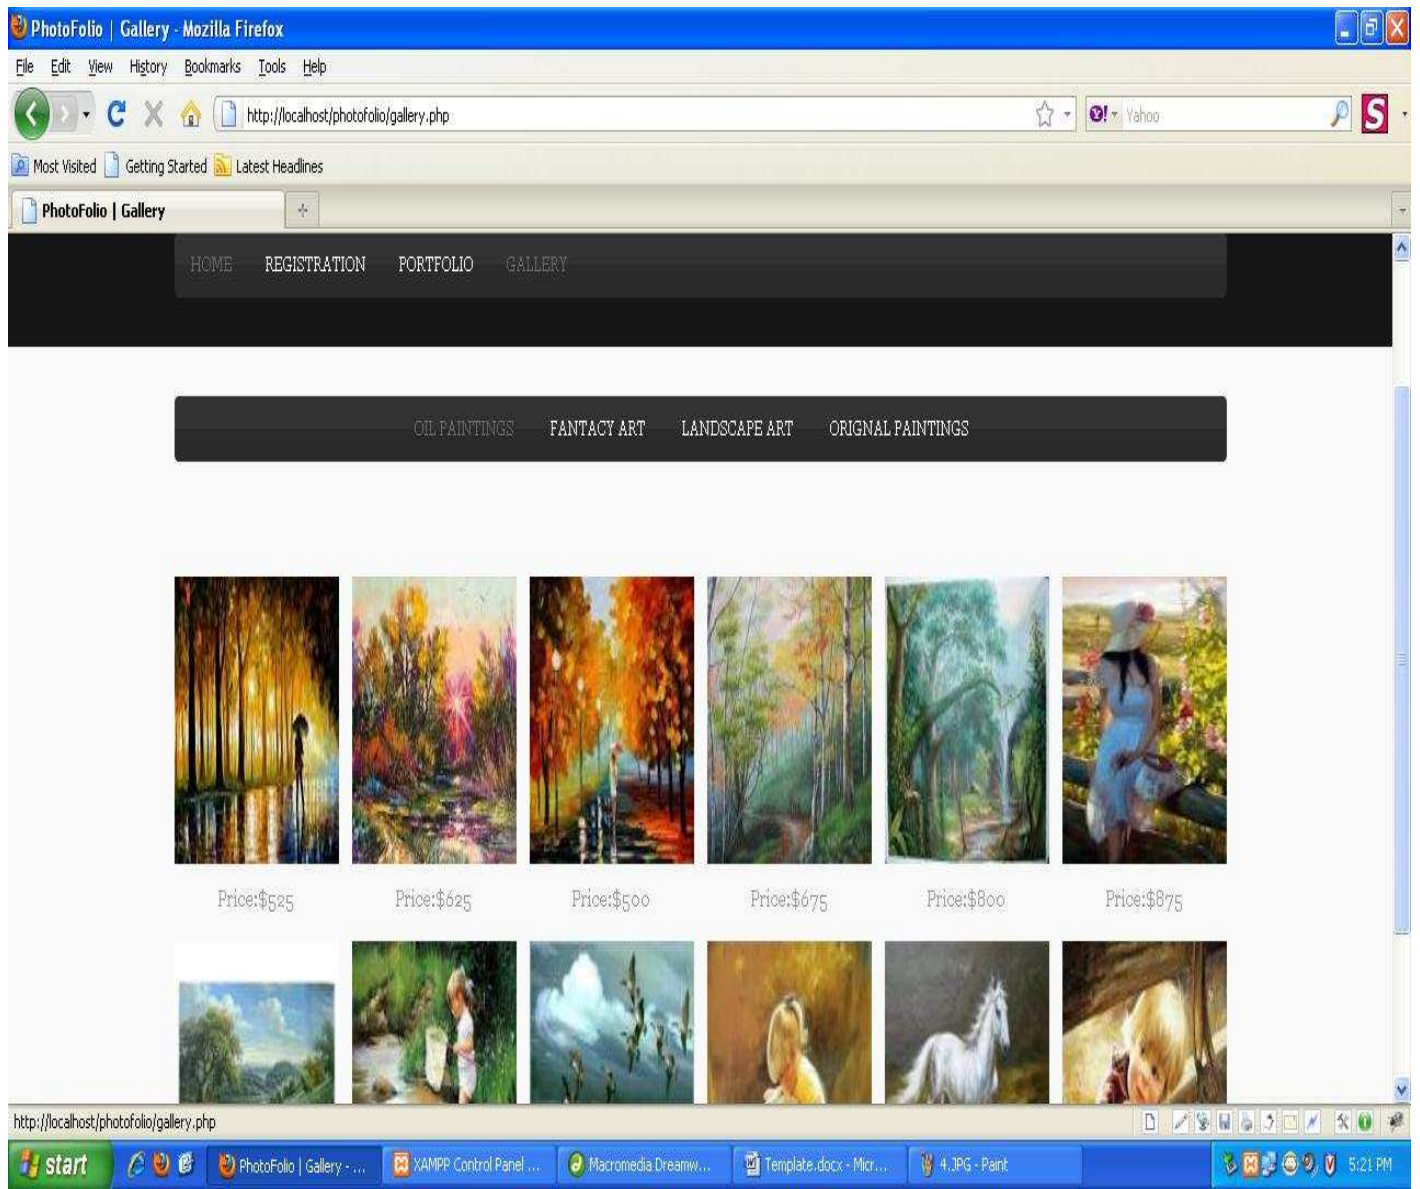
PhotoFolio | Gallery - Mozilla Firefox

File Edit View History Bookmarks Tools Help

http://localhost/photofolio/gallery.php

Yahoo

Most Visited Getting Started Latest Headlines

PhotoFolio | Gallery

HOME REGISTRATION PORTFOLIO GALLERY

OIL PAINTINGS FANTACY ART LANDSCAPE ART ORIGNAL PAINTINGS

Price:$525 Price:$625 Price:$500 Price:$675 Price:$800 Price:$875

http://localhost/photofolio/gallery.php

start PhotoFolio | Gallery - ... XAMPP Control Panel ... Macromedia Dreamw... Template.docx - Micr... 4.JPG - Paint 5:21 PM